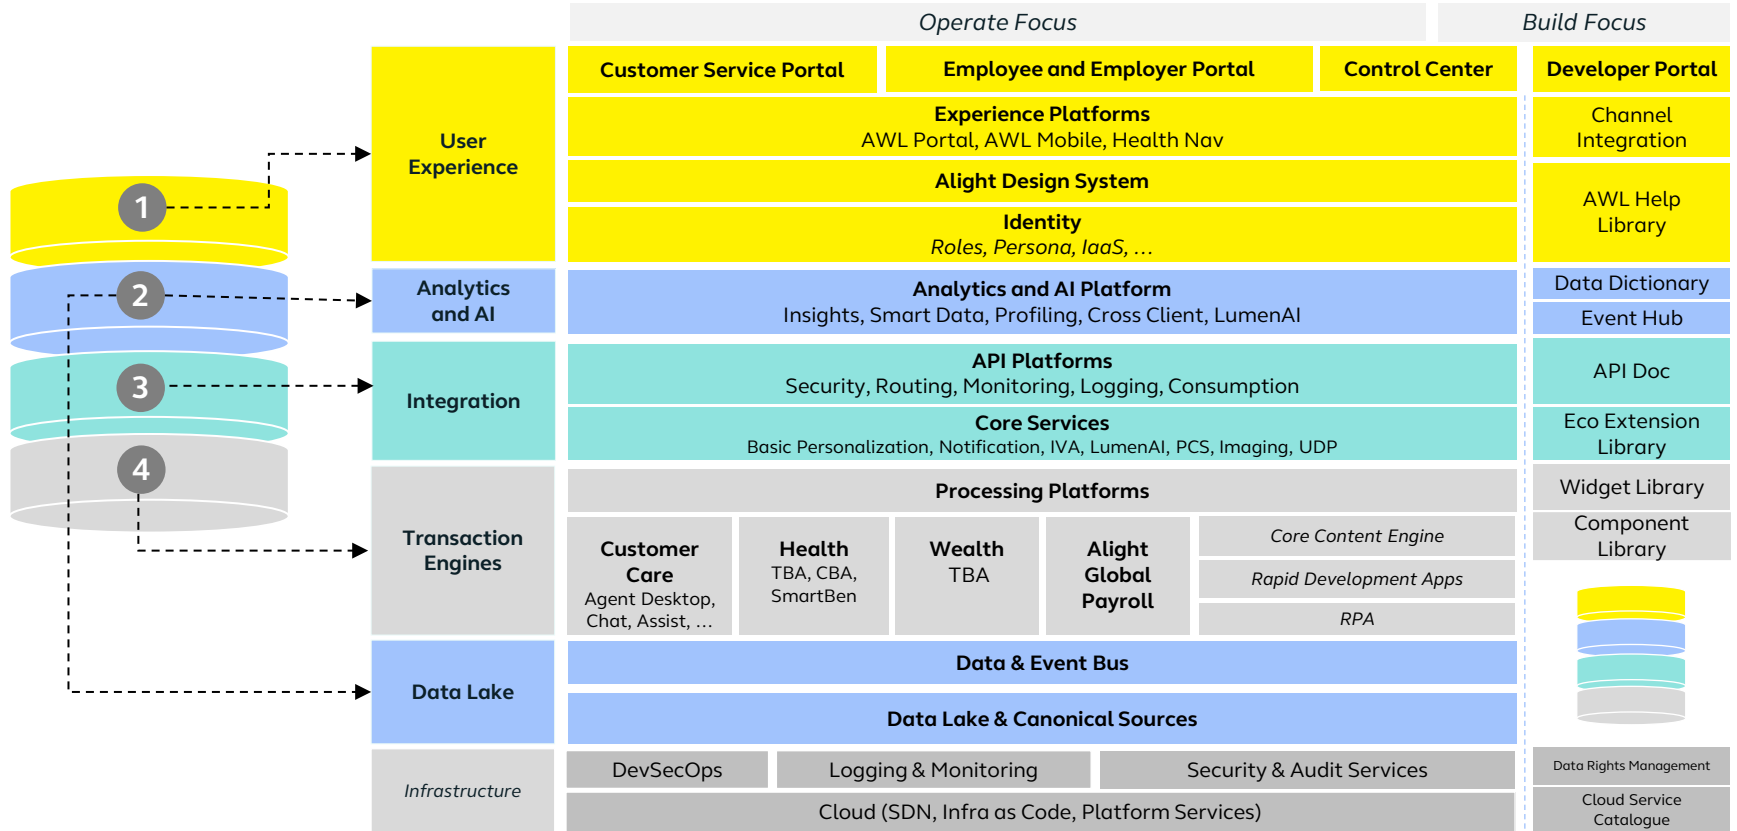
Operate Focus

Build Focus

1

2

3

4

User Experience

Customer Service Portal

Employee and Employer Portal

Control Center

Developer Portal

Experience Platforms
AWL Portal, AWL Mobile, Health Nav

Channel Integration

Alight Design System

AWL Help Library

Identity
*Roles, Persona, IaaS, ...*

Analytics and AI

Analytics and AI Platform
Insights, Smart Data, Profiling, Cross Client, LumenAI

Data Dictionary

Event Hub

Integration

API Platforms
Security, Routing, Monitoring, Logging, Consumption

API Doc

Core Services
Basic Personalization, Notification, IVA, LumenAI, PCS, Imaging, UDP

Eco Extension Library

Transaction Engines

Processing Platforms

Widget Library

Component Library

Customer Care
Agent Desktop, Chat, Assist, ...

Health
TBA, CBA, SmartBen

Wealth
TBA

Alight Global Payroll

*Core Content Engine*

*Rapid Development Apps*

*RPA*

Data Lake

Data & Event Bus

Data Lake & Canonical Sources

*Infrastructure*

DevSecOps

Logging & Monitoring

Security & Audit Services

Data Rights Management

Cloud (SDN, Infra as Code, Platform Services)

Cloud Service Catalogue